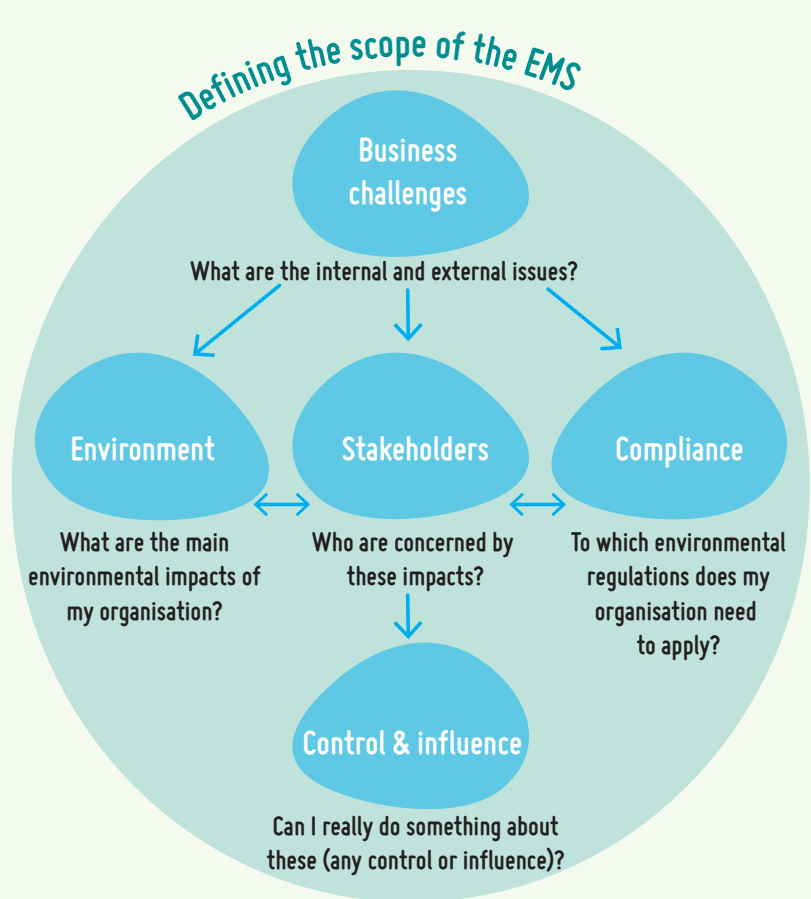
Defining the scope of the EMS

Business challenges

What are the internal and external issues?

Environment

Stakeholders

Compliance

What are the main environmental impacts of my organisation?

Who are concerned by these impacts?

To which environmental regulations does my organisation need to apply?

Control & influence

Can I really do something about these (any control or influence)?